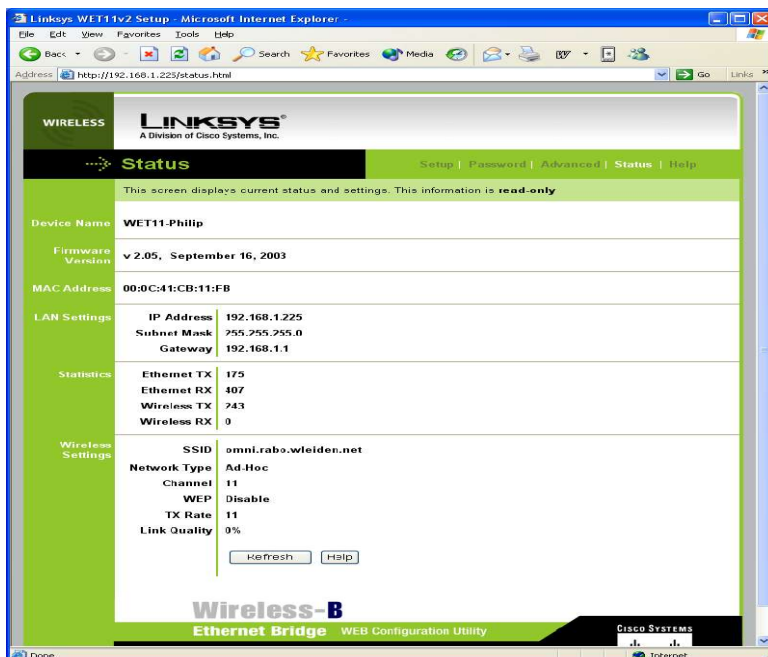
Linksys WET11v2 Setup - Microsoft Internet Explorer

File Edit View Favorites Tools Help

Back Search Favorites Media

Address http://192.168.1.225/status.html Go Links

WIRELESS

LINKSYS®
A Division of Cisco Systems, Inc.

Status

Setup | Password | Advanced | Status | Help

This screen displays current status and settings. This information is read-only

| | | |
|---|---|---|
| Device Name | WET11-Philip | |
| Firmware Version | v 2.05, September 16, 2003 | |
| MAC Address | 00:0C:41:CB:11:FB | |
| LAN Settings | IP Address | 192.168.1.225 |
| | Subnet Mask | 255.255.255.0 |
| | Gateway | 192.168.1.1 |
| Statistics | Ethernet TX | 175 |
| | Ethernet RX | 407 |
| | Wireless TX | 243 |
| | Wireless RX | 0 |
| Wireless Settings | SSID | omni.rabo.wleiden.net |
| | Network Type | Ad-Hoc |
| | Channel | 11 |
| | WEP | Disable |
| | TX Rate | 11 |
| | Link Quality | 0% |

Refresh Help

Wireless-B
Ethernet Bridge WEB Configuration Utility

CISCO SYSTEMS

Done Internet